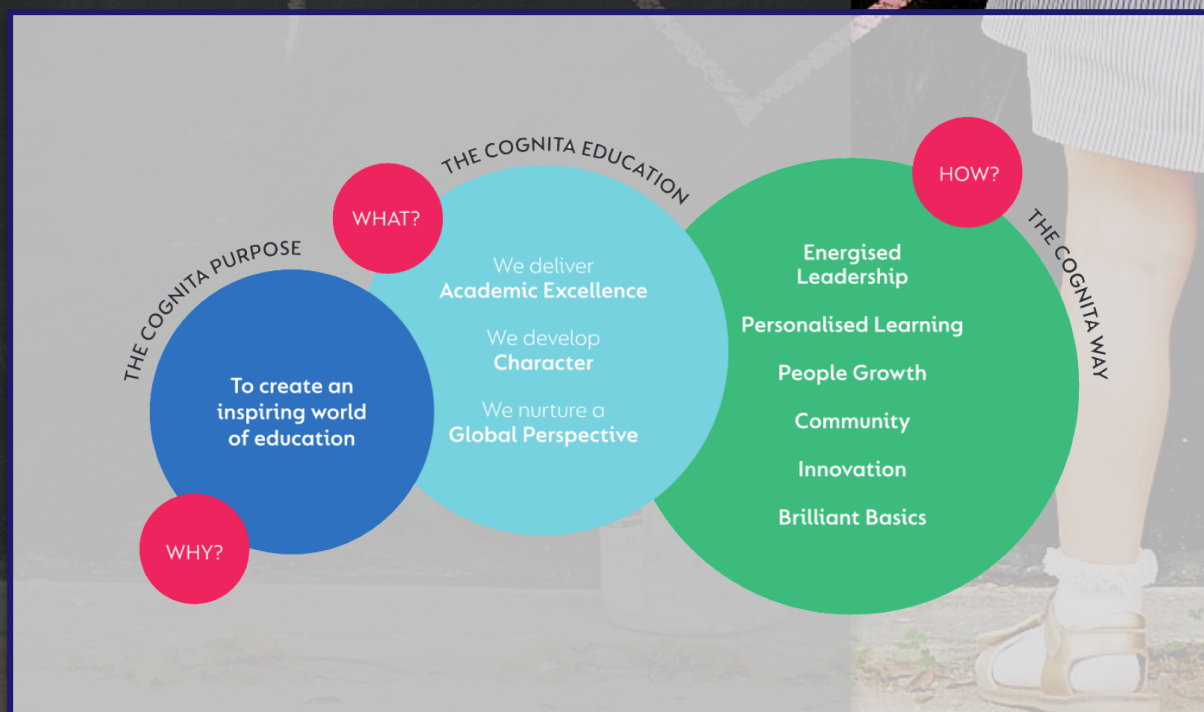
THE COGNITA PURPOSE

To create an inspiring world of education

WHY?

WHAT?

THE COGNITA EDUCATION

We deliver
Academic Excellence

We develop
Character

We nurture a
Global Perspective

HOW?

THE COGNITA WAY

Energised Leadership

Personalised Learning

People Growth

Community

Innovation

Brilliant Basics